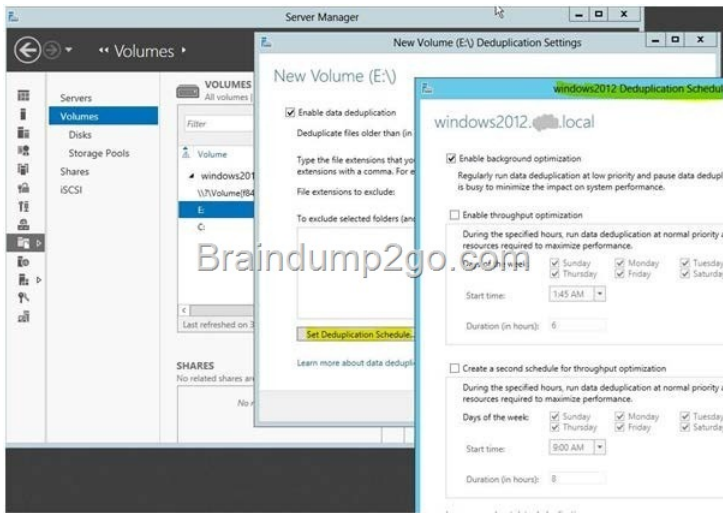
Server Manager

Volumes

Servers
Volumes
Disks
Storage Pools
Shares
iSCSI

VOLUMES
All volumes |

Filter

Volume
windows201
\\?\Volume{f84
E:
C:

Last refreshed on 3

SHARES
No related shares ar
No

New Volume (E:\) Deduplication Settings

New Volume (E:\)

Enable data deduplication
Deduplicate files older than (in

Type the file extensions that yo extensions with a comma. For e
File extensions to exclude:

To exclude selected folders (and

Set Deduplication Schedule...

Learn more about data dedupl

windows2012 Deduplication Schedul

windows2012.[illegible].local

Enable background optimization
Regularly run data deduplication at low priority and pause data dedupl is busy to minimize the impact on system performance.

Enable throughput optimization
During the specified hours, run data deduplication at normal priority a resources required to maximize performance.
Days of the wee
Sunday Monday Tuesday
Thursday Friday Saturday
Start time: 1:45 AM
Duration (in hours): 6

Create a second schedule for throughput optimization
During the specified hours, run data deduplication at normal priority a resources required to maximize performance.
Days of the week:
Sunday Monday Tuesday
Thursday Friday Saturday
Start time: 9:00 AM
Duration (in hours): 8

Braindump2go.com